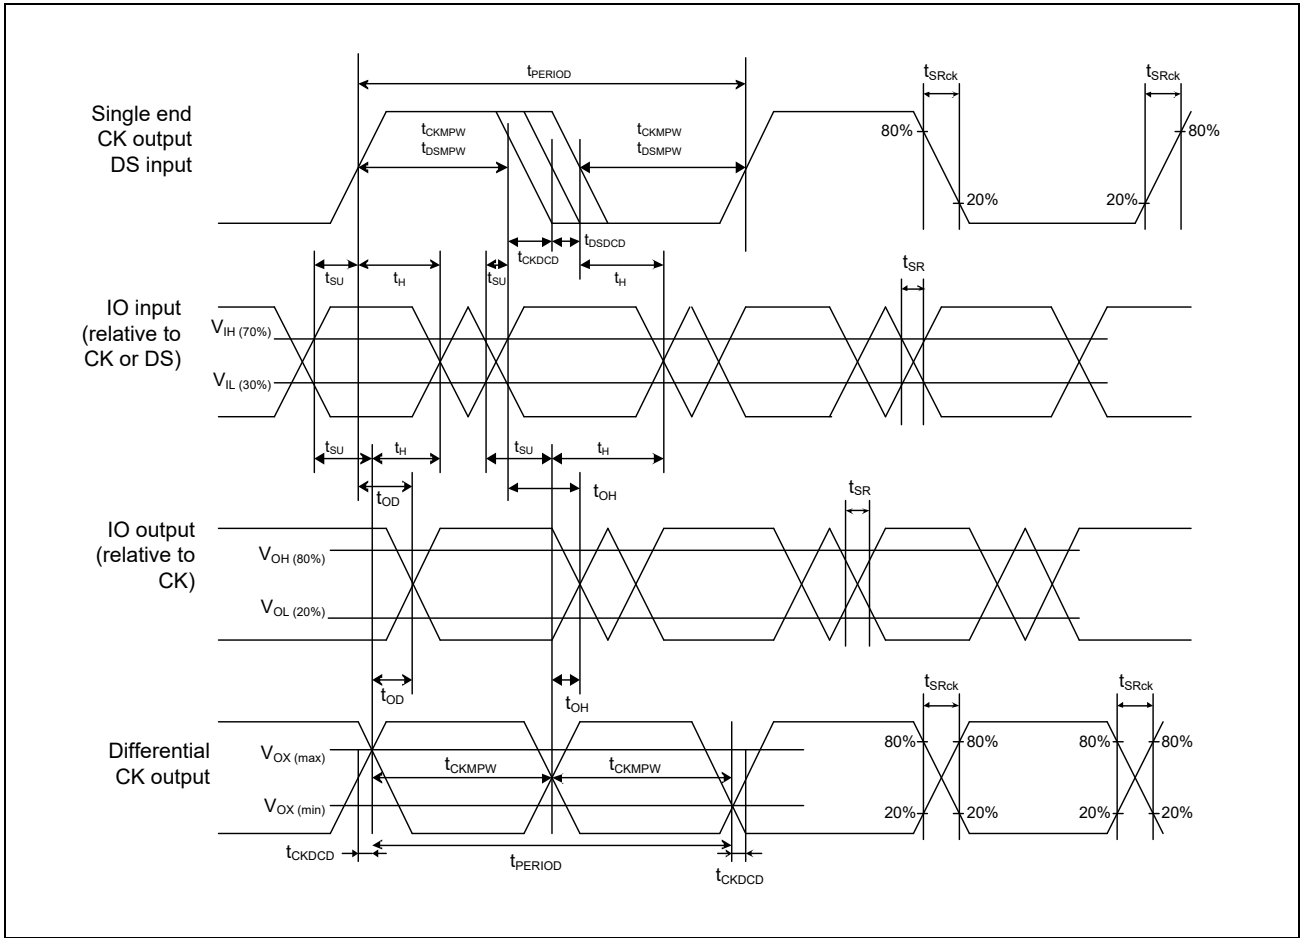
$t_{PERIOD}$

$t_{SRck}$

$t_{SRck}$

Single end CK output DS input

$t_{CKMPW}$ $t_{DSMPW}$

$t_{CKMPW}$ $t_{DSMPW}$

80%

80%

20%

20%

$t_{CKDCD}$

$t_{DSDCD}$

$t_{SU}$ $t_H$ $t_{SU}$ $t_H$

$t_{SR}$

IO input (relative to CK or DS)

$V_{IH\ (70\%)}$

$V_{IL\ (30\%)}$

$t_{SU}$ $t_H$ $t_{SU}$ $t_H$

$t_{OD}$

$t_{OH}$

$t_{SR}$

IO output (relative to CK)

$V_{OH\ (80\%)}$

$V_{OL\ (20\%)}$

$t_{OD}$

$t_{OH}$

$t_{SRck}$

$t_{SRck}$

Differential CK output

$V_{OX\ (max)}$

$t_{CKMPW}$

$t_{CKMPW}$

$V_{OX\ (min)}$

80%

80%

80%

80%

20%

20%

20%

20%

$t_{CKDCD}$

$t_{PERIOD}$

$t_{CKDCD}$